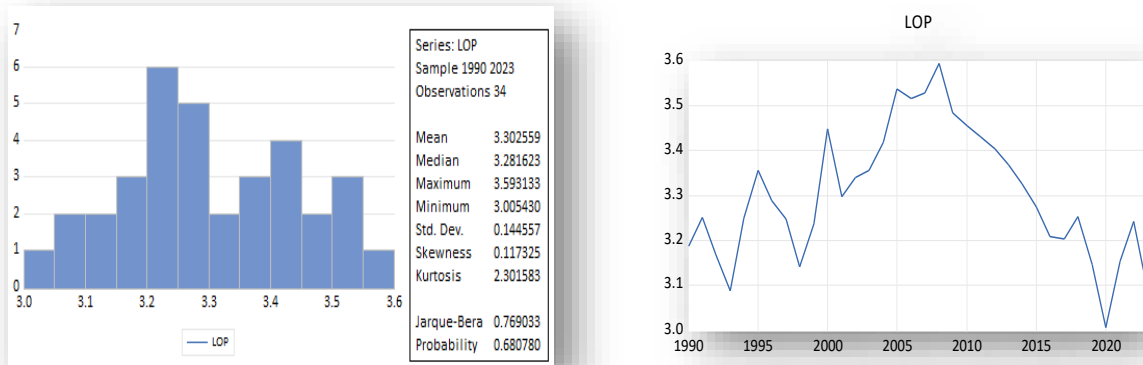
7
6
5
4
3
2
1
0
3.0 3.1 3.2 3.3 3.4 3.5 3.6

LOP

Series: LOP
Sample 1990 2023
Observations 34

| | |
|---|---|
| Mean | 3.302559 |
| Median | 3.281623 |
| Maximum | 3.593133 |
| Minimum | 3.005430 |
| Std. Dev. | 0.144557 |
| Skewness | 0.117325 |
| Kurtosis | 2.301583 |
| | |
| Jarque-Bera | 0.769033 |
| Probability | 0.680780 |

LOP

3.6
3.5
3.4
3.3
3.2
3.1
3.0
1990 1995 2000 2005 2010 2015 2020